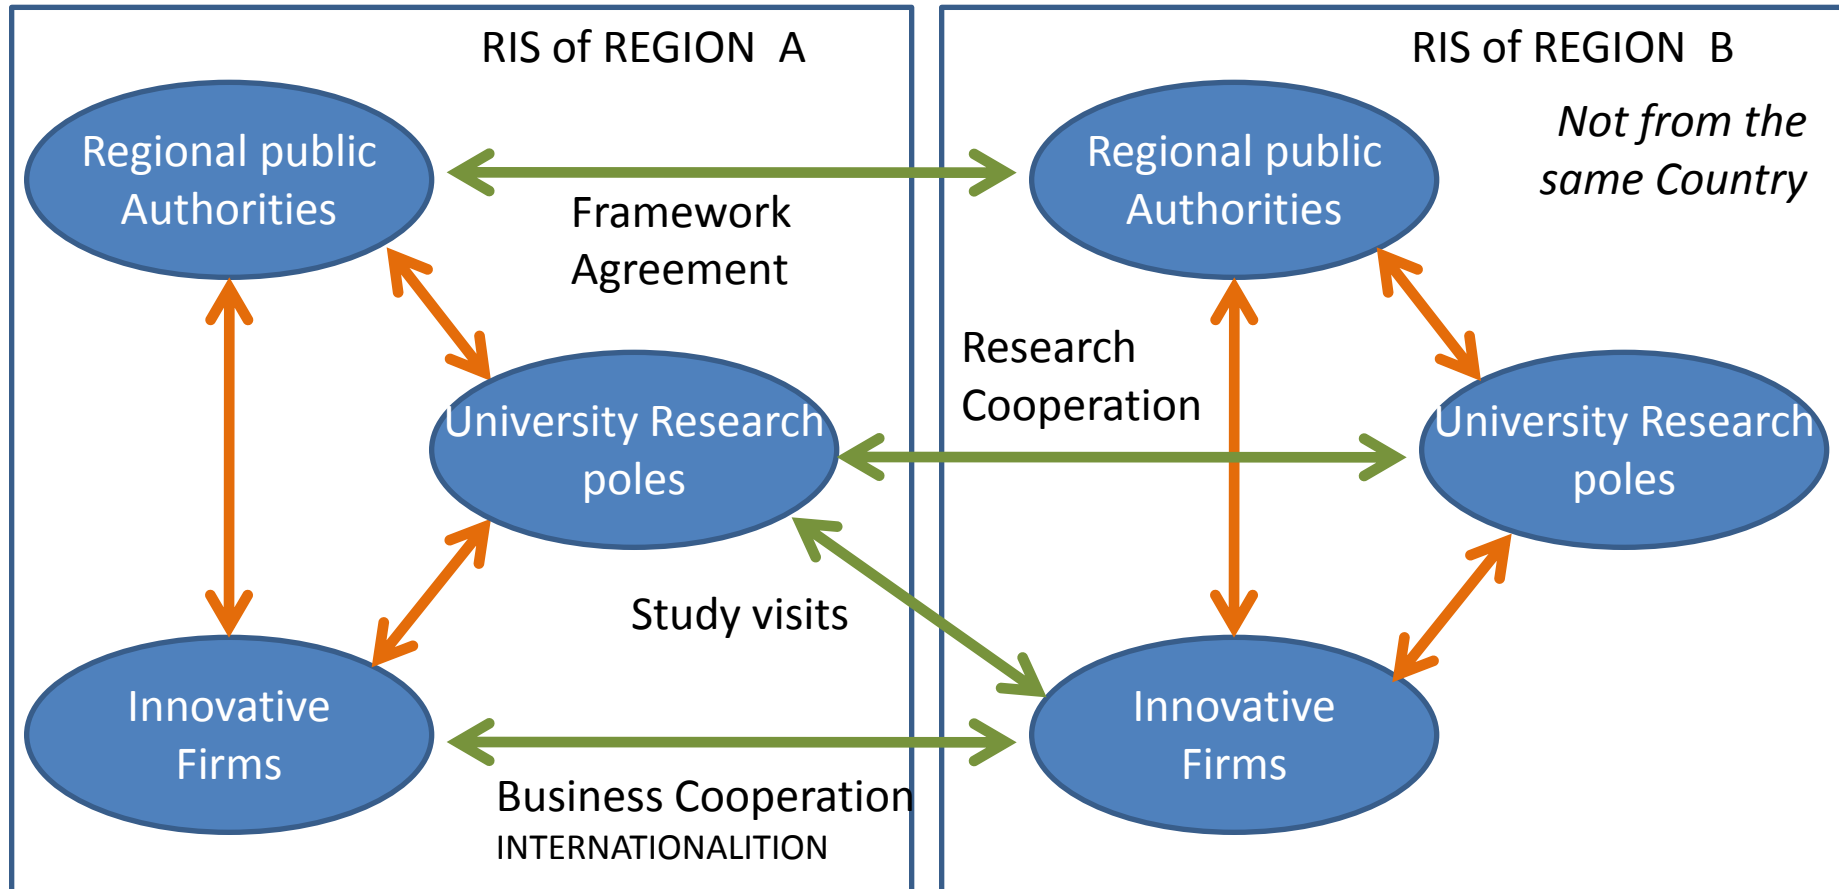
RIS of REGION A

RIS of REGION B

Not from the same Country

Regional public Authorities

Framework Agreement

Regional public Authorities

Research Cooperation

University Research poles

University Research poles

Study visits

Innovative Firms

Innovative Firms

Business Cooperation
INTERNATIONALITION